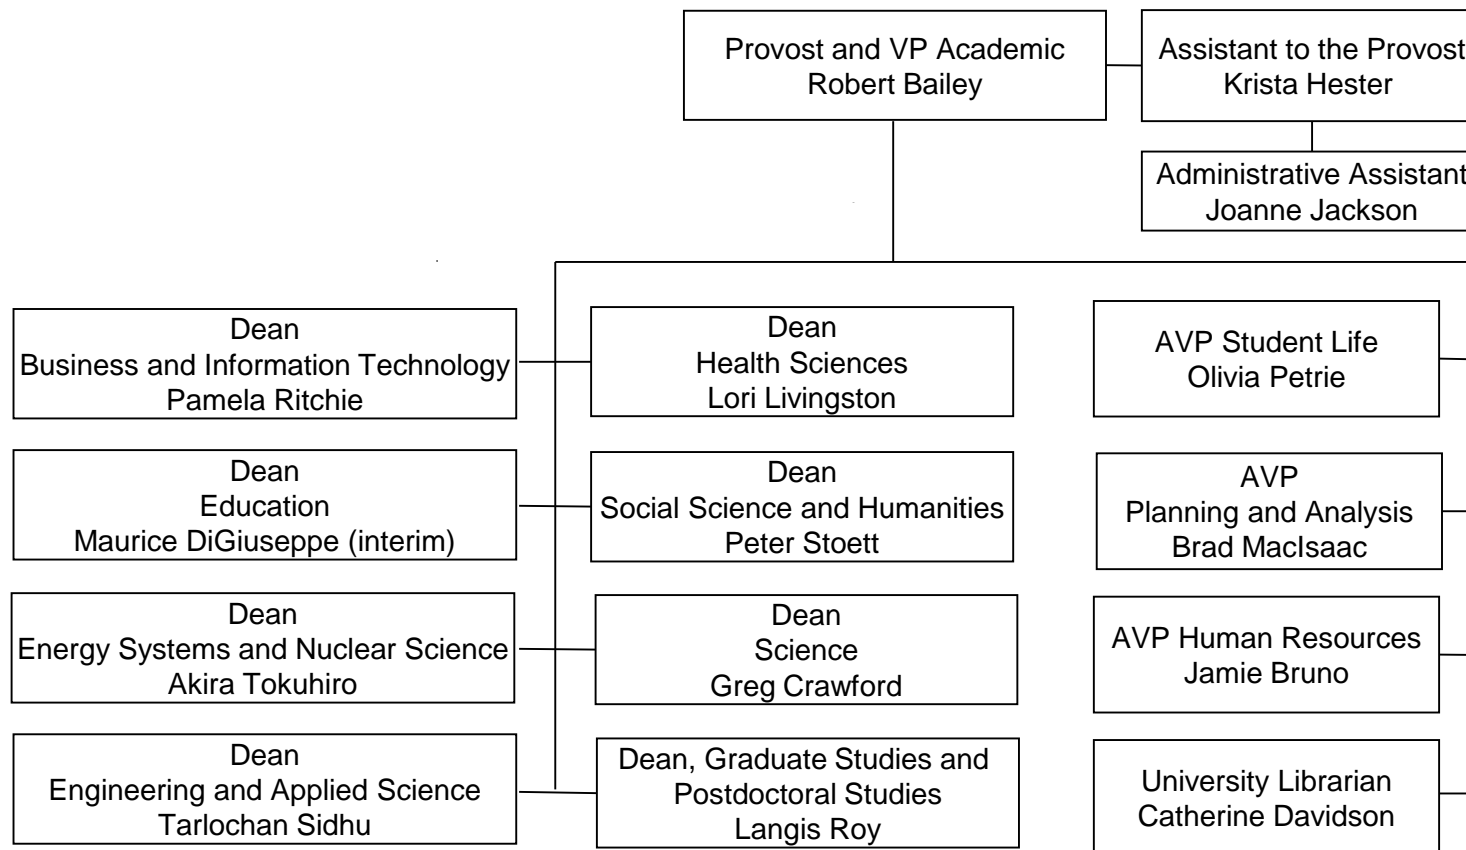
Provost and VP Academic
Robert Bailey

Assistant to the Provost
Krista Hester

Administrative Assistant
Joanne Jackson

Dean
Business and Information Technology
Pamela Ritchie

Dean
Education
Maurice DiGiuseppe (interim)

Dean
Energy Systems and Nuclear Science
Akira Tokuhiro

Dean
Engineering and Applied Science
Tarlochan Sidhu

Dean
Health Sciences
Lori Livingston

Dean
Social Science and Humanities
Peter Stoett

Dean
Science
Greg Crawford

Dean, Graduate Studies and Postdoctoral Studies
Langis Roy

AVP Student Life
Olivia Petrie

AVP
Planning and Analysis
Brad MacIsaac

AVP Human Resources
Jamie Bruno

University Librarian
Catherine Davidson